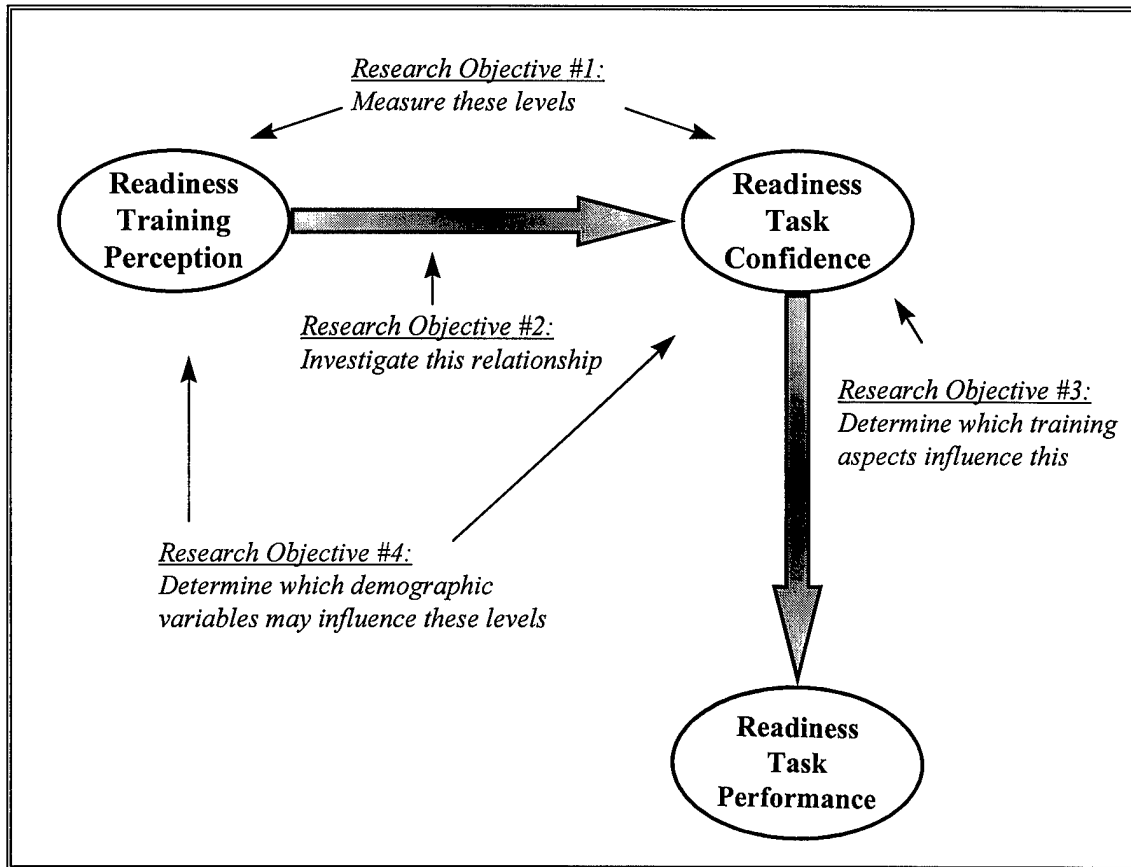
Research Objective #1:
Measure these levels

Readiness Training Perception

Readiness Task Confidence

Research Objective #2:
Investigate this relationship

Research Objective #3:
Determine which training aspects influence this

Research Objective #4:
Determine which demographic variables may influence these levels

Readiness Task Performance